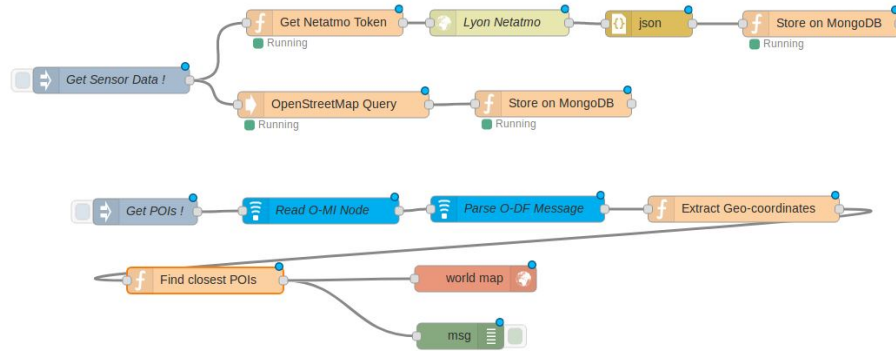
Get Netatmo Token
Running
Lyon Netatmo
json
Store on MongoDB
Running
Get Sensor Data !
OpenStreetMap Query
Running
Store on MongoDB
Running

Get POIs !
Read O-MI Node
Parse O-DF Message
Extract Geo-coordinates
Find closest POIs
world map
msg